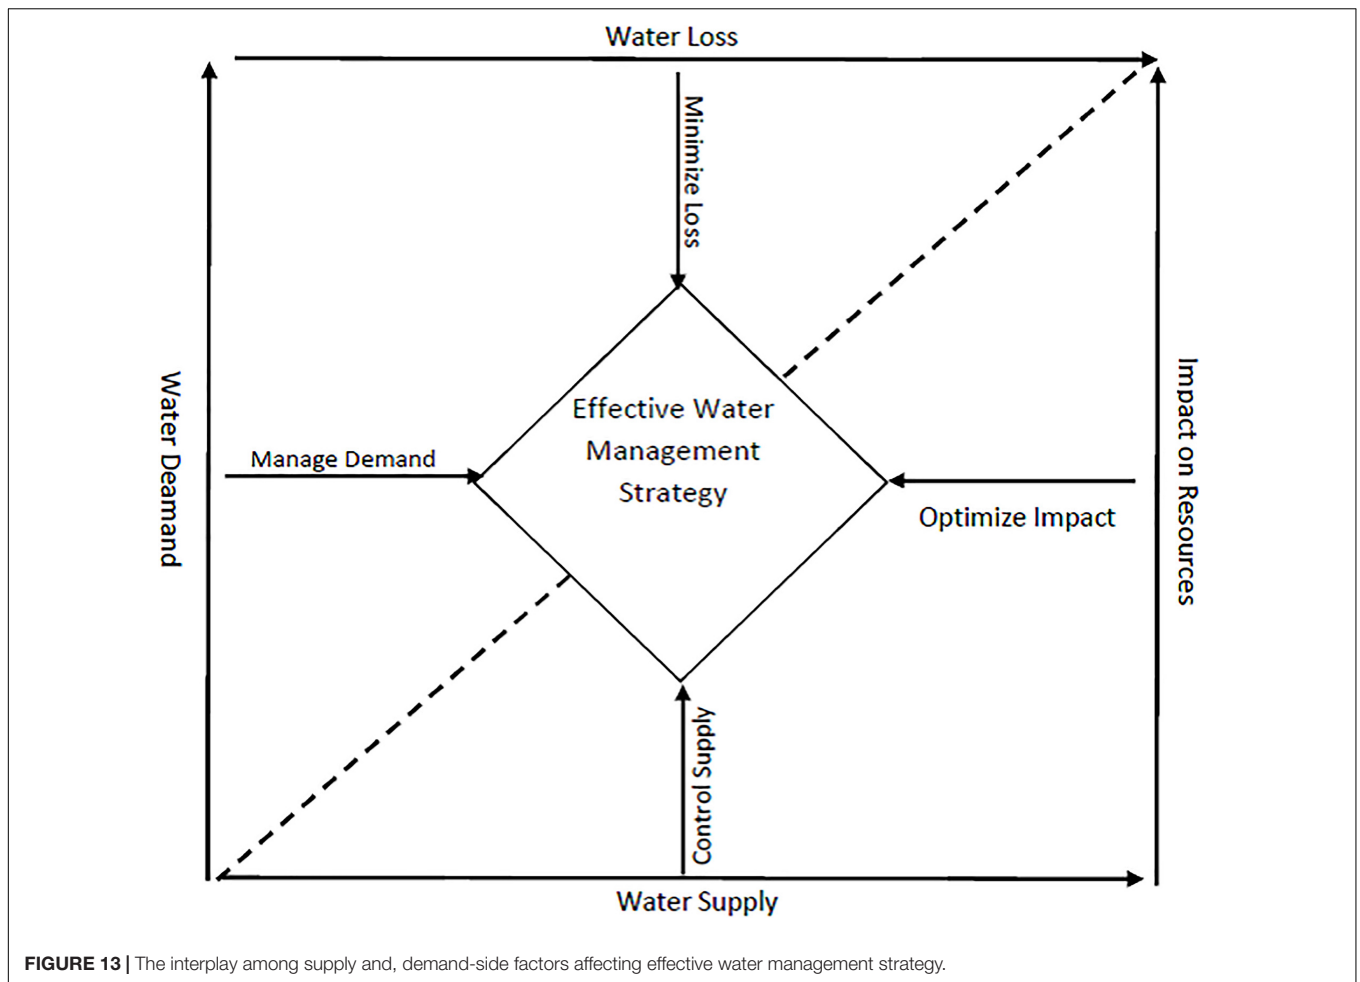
Water Loss

Minimize Loss

Water Deamand

Manage Demand

Effective Water Management Strategy

Optimize Impact

Impact on Resources

Control Supply

Water Supply

**FIGURE 13 |** The interplay among supply and, demand-side factors affecting effective water management strategy.